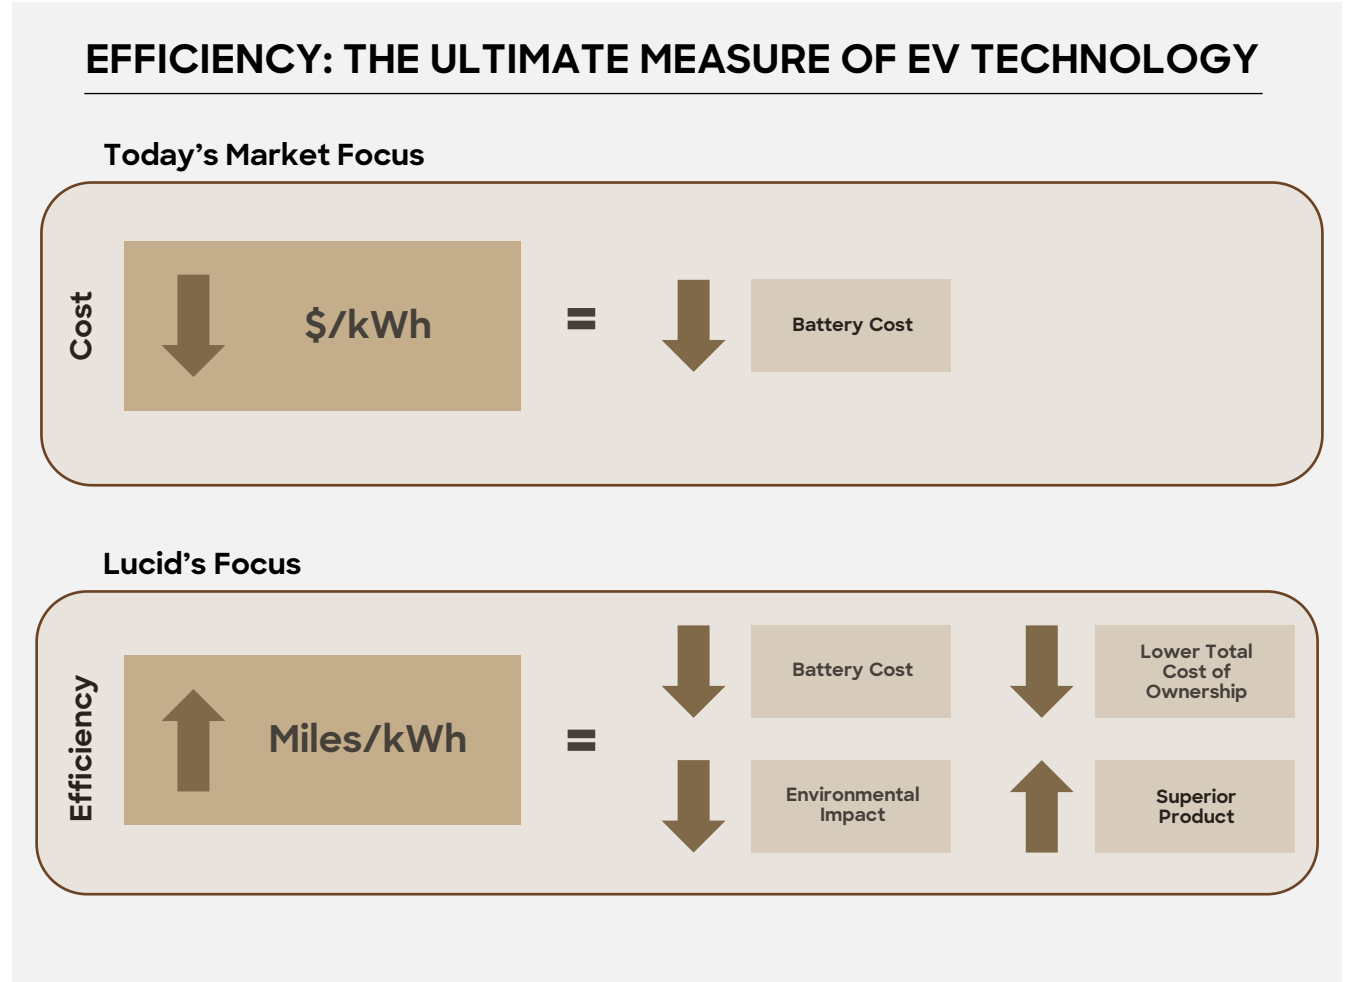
EFFICIENCY: THE ULTIMATE MEASURE OF EV TECHNOLOGY

Today’s Market Focus

Cost

$/kWh

=

Battery Cost

Lucid’s Focus

Efficiency

Miles/kWh

=

Battery Cost

Lower Total Cost of Ownership

Environmental Impact

Superior Product